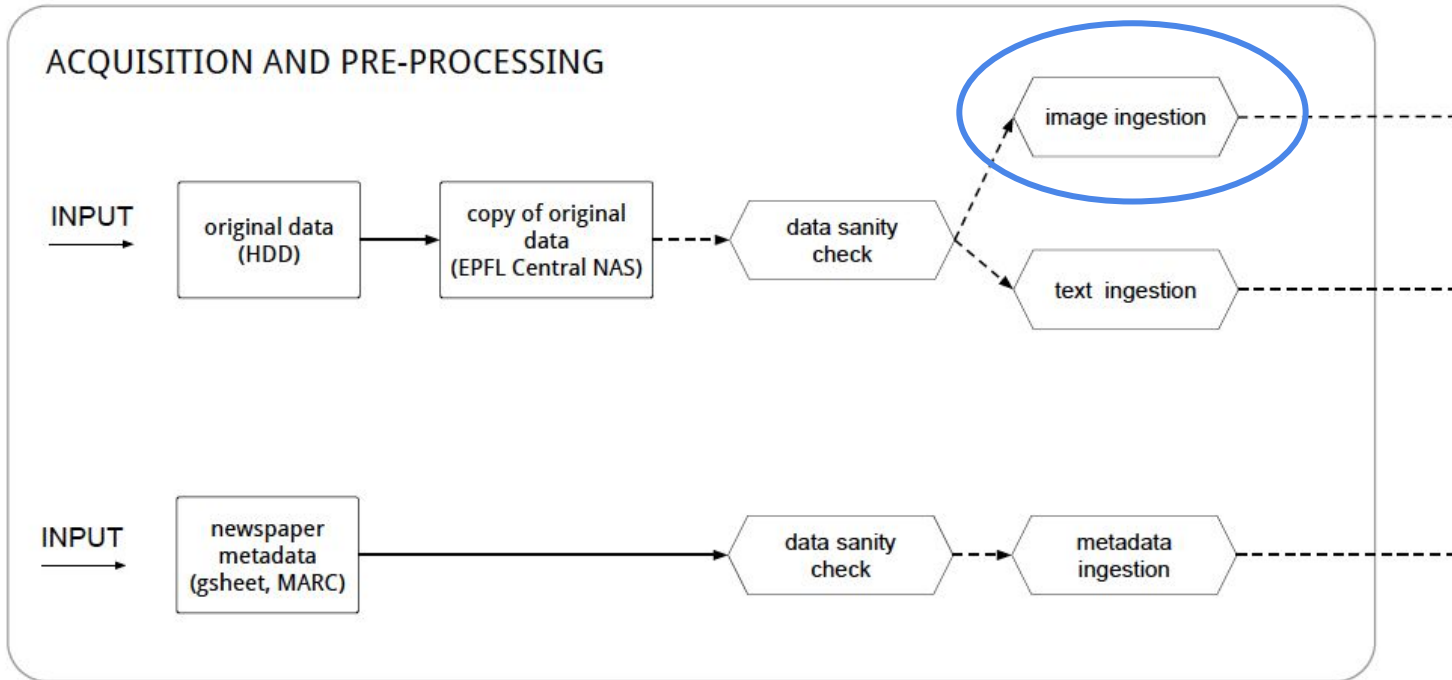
ACQUISITION AND PRE-PROCESSING

image ingestion

INPUT

original data (HDD)

copy of original data (EPFL Central NAS)

data sanity check

text ingestion

INPUT

newspaper metadata (gsheet, MARC)

data sanity check

metadata ingestion